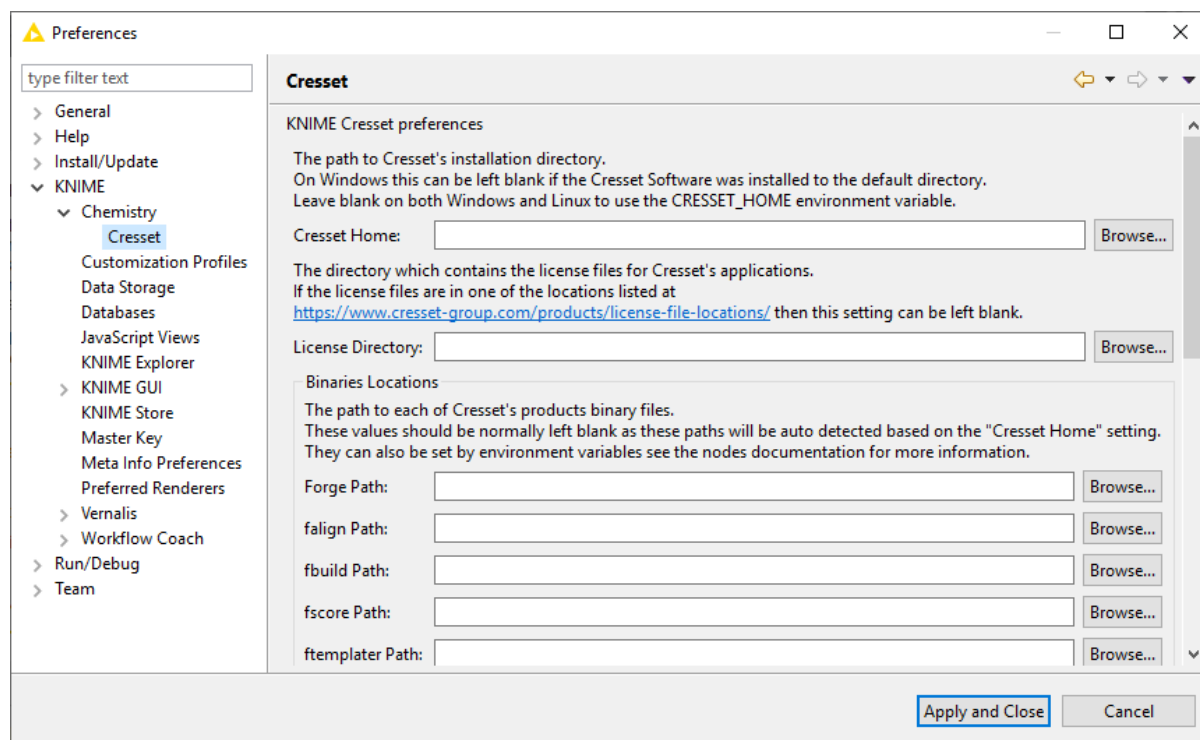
Preferences

type filter text

General
Help
Install/Update
KNIME
Chemistry
Cresset
Customization Profiles
Data Storage
Databases
JavaScript Views
KNIME Explorer
KNIME GUI
KNIME Store
Master Key
Meta Info Preferences
Preferred Renderers
Vernalis
Workflow Coach
Run/Debug
Team

Cresset

KNIME Cresset preferences

The path to Cresset's installation directory.
On Windows this can be left blank if the Cresset Software was installed to the default directory.
Leave blank on both Windows and Linux to use the CRESSET_HOME environment variable.

Cresset Home: Browse...

The directory which contains the license files for Cresset's applications.
If the license files are in one of the locations listed at
https://www.cresset-group.com/products/license-file-locations/ then this setting can be left blank.

License Directory: Browse...

Binaries Locations

The path to each of Cresset's products binary files.
These values should be normally left blank as these paths will be auto detected based on the "Cresset Home" setting.
They can also be set by environment variables see the nodes documentation for more information.

Forge Path: Browse...
falign Path: Browse...
fbuild Path: Browse...
fscore Path: Browse...
ftemplater Path: Browse...

Apply and Close
Cancel